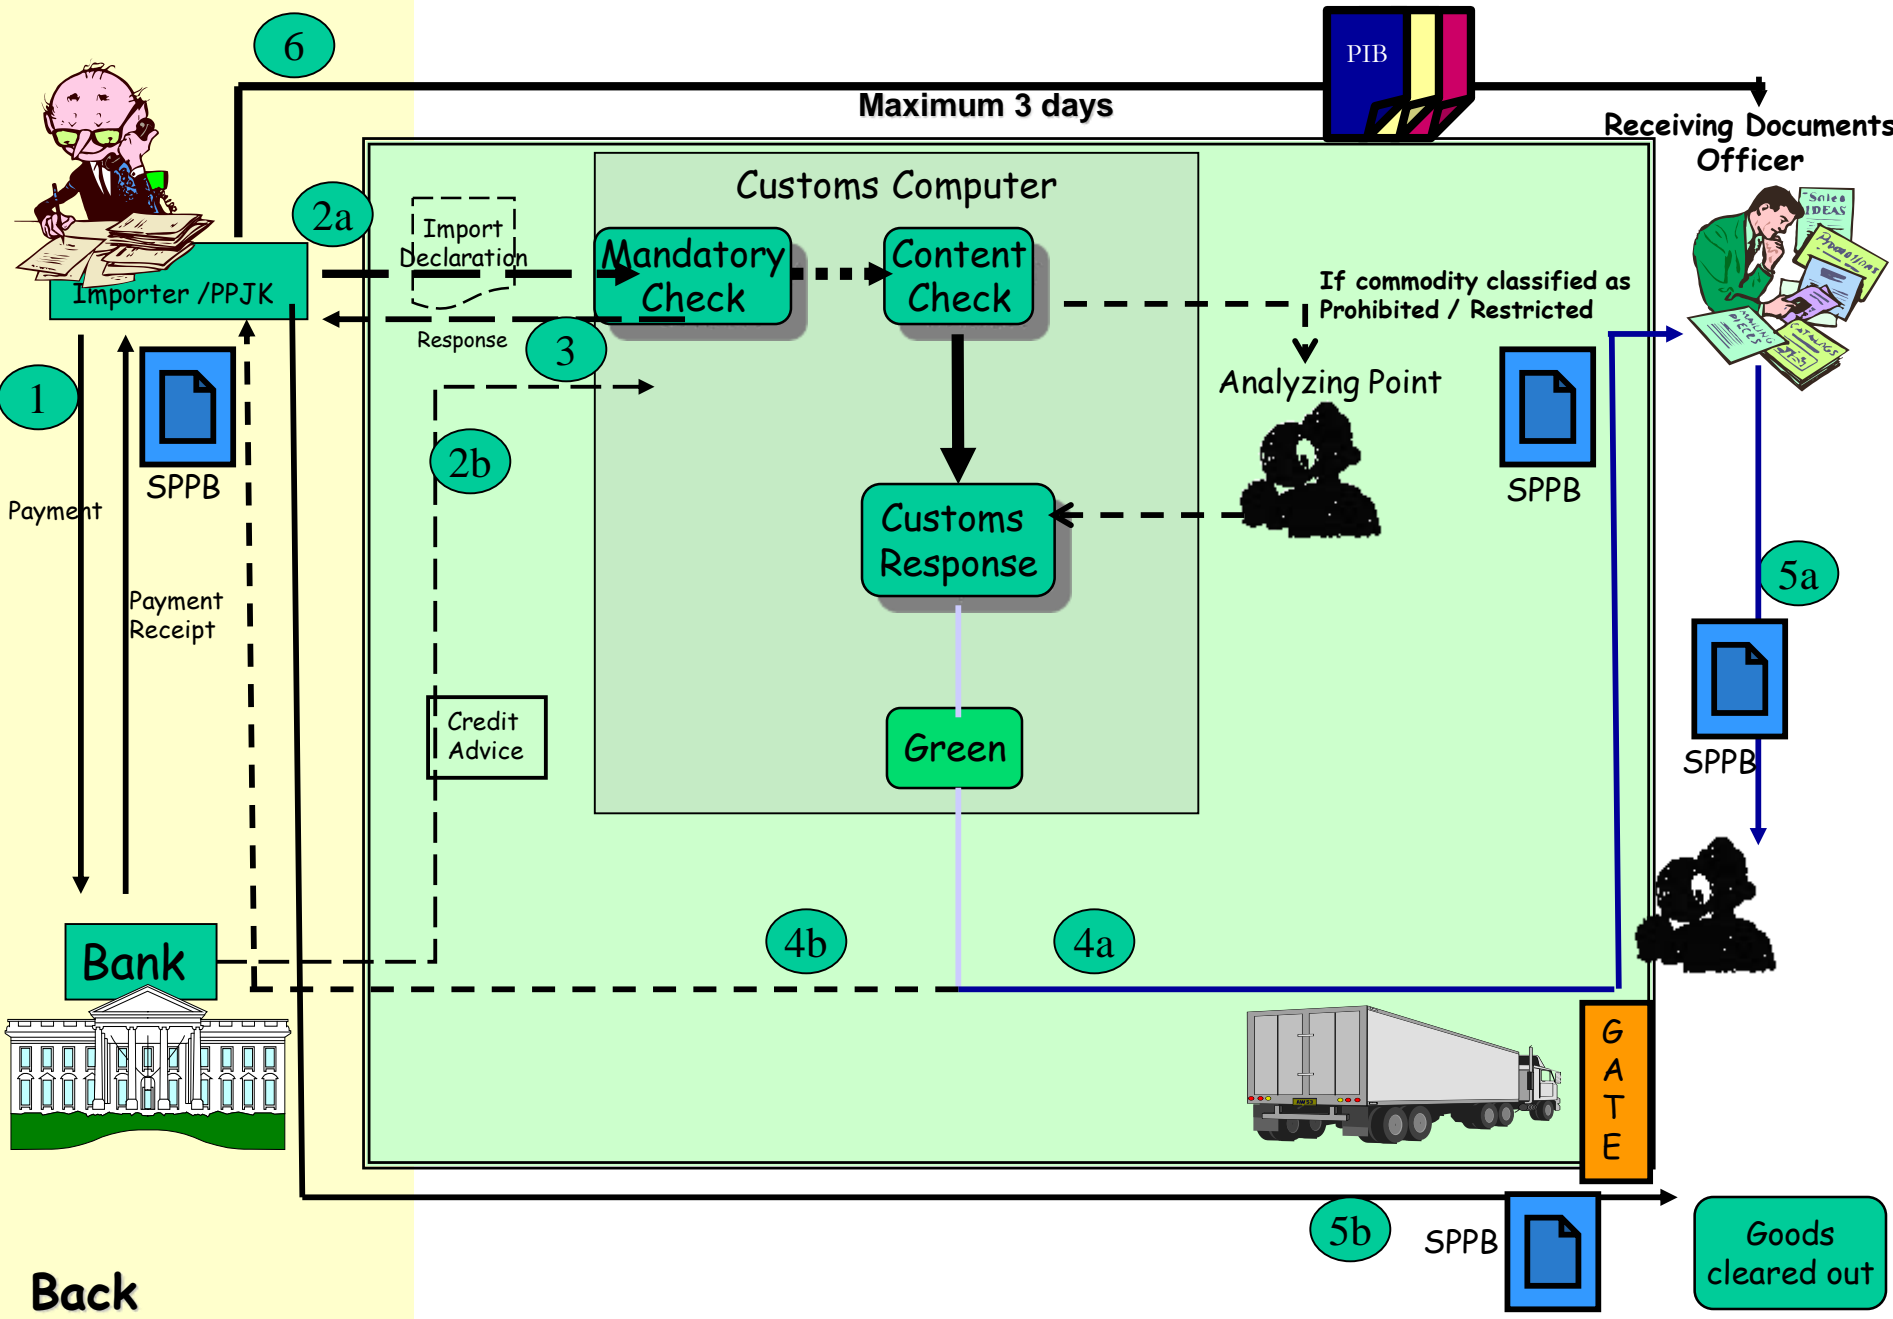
6

Maximum 3 days

PIB

Receiving Documents Officer

Sales IDEAS

Promotions

Catalogs

Importer /PPJK

2a

Import Declaration

Response

3

Customs Computer

Mandatory Check

Content Check

If commodity classified as Prohibited / Restricted

Analyzing Point

1

SPPB

Payment

Payment Receipt

2b

Customs Response

SPPB

5a

SPPB

Credit Advice

Green

4b

4a

Bank

G A T E

5b

SPPB

Goods cleared out

Back